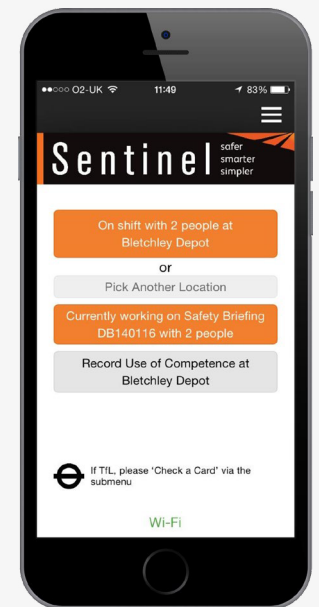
●●○○○ O2-UK 11:49 83%

Sentinel safer smarter simpler

On shift with 2 people at Bletchley Depot

or

Pick Another Location

Currently working on Safety Briefing DB140116 with 2 people

Record Use of Competence at Bletchley Depot

If TfL, please 'Check a Card' via the submenu

Wi-Fi